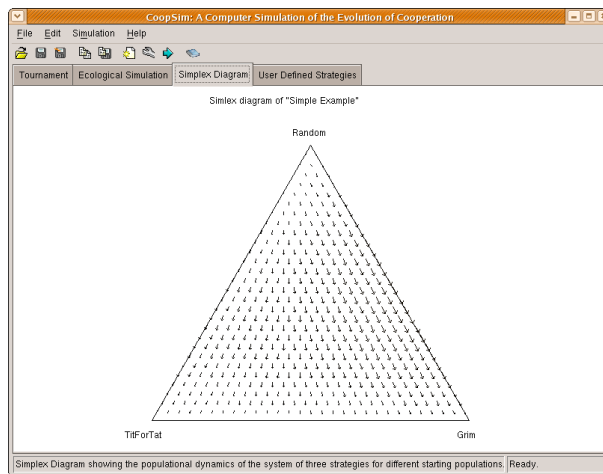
CoopSim: A Computer Simulation of the Evolution of Cooperation

File Edit Simulation Help

Tournament | Ecological Simulation | Simplex Diagram | User Defined Strategies

Simlex diagram of "Simple Example"

Random

TitForTat

Grim

Simplex Diagram showing the populational dynamics of the system of three strategies for different starting populations. Ready.